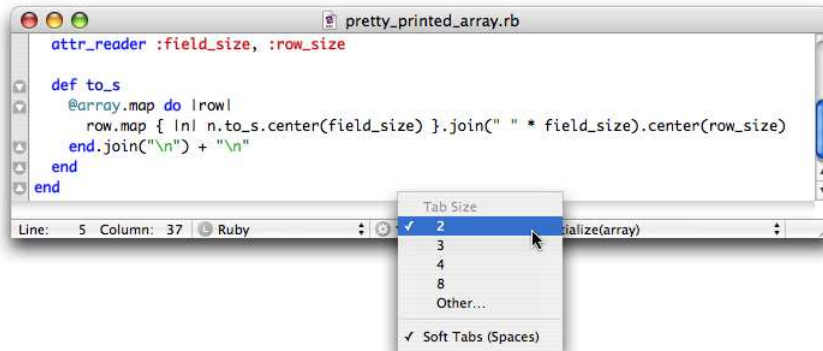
pretty_printed_array.rb

attr_reader :field_size, :row_size

def to_s
  @array.map do |row|
    row.map { |n| n.to_s.center(field_size) }.join(" " * field_size).center(row_size)
  end.join("\n") + "\n"
end
end

Line: 5 Column: 37 Ruby

Tab Size
✓ 2
3
4
8
Other...
✓ Soft Tabs (Spaces)

tialize(array)